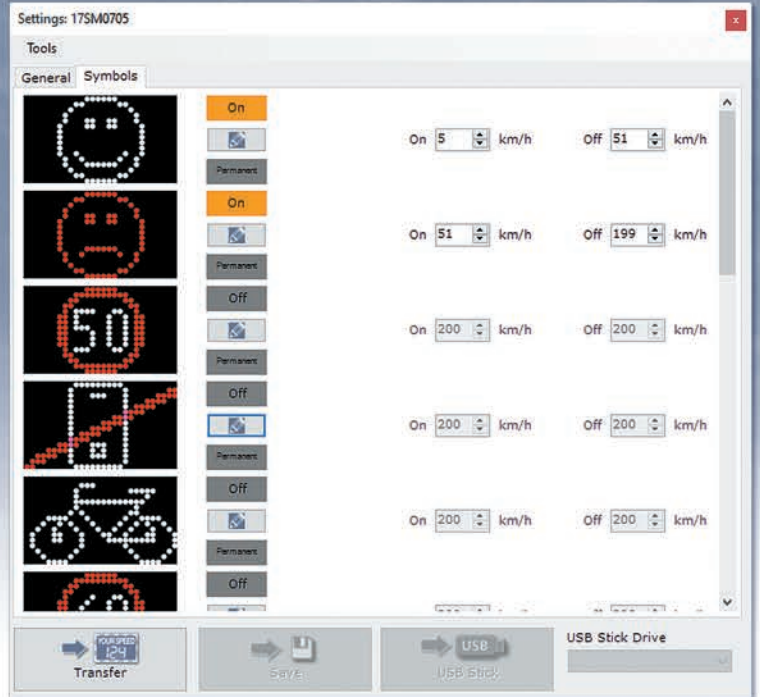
Settings: 17SM0705

Tools

General Symbols

On
Permanent
On 5 km/h Off 51 km/h

On
Permanent
On 51 km/h Off 199 km/h

50
Off
Permanent
On 200 km/h Off 200 km/h

Off
Permanent
On 200 km/h Off 200 km/h

Off
Permanent
On 200 km/h Off 200 km/h

Off

YOUR SPEED 124
Transfer

Save

USB
USB Stick

USB Stick Drive